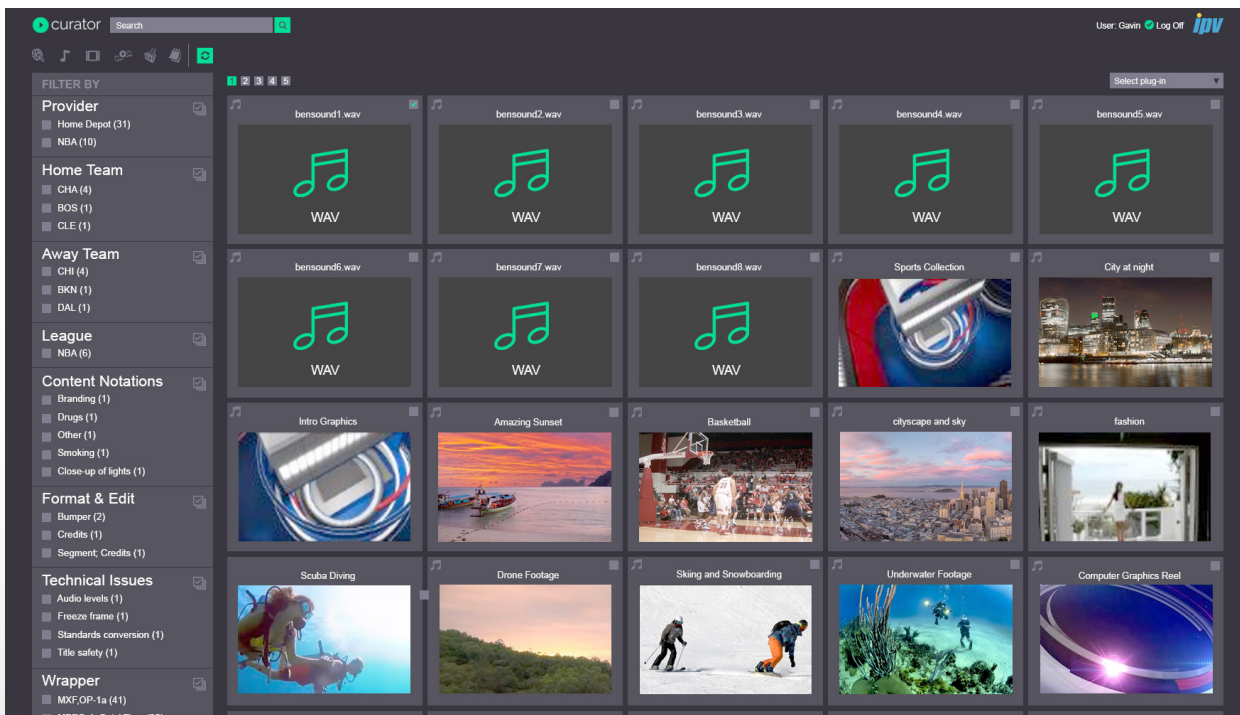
curator Search

User: Gavin Log Off ipv

FILTER BY

1 2 3 4 5

Select plug-in

Provider
Home Depot (31)
NBA (10)

Home Team
CHA (4)
BOS (1)
CLE (1)

Away Team
CHI (4)
BKN (1)
DAL (1)

League
NBA (6)

Content Notations
Branding (1)
Drugs (1)
Other (1)
Smoking (1)
Close-up of lights (1)

Format & Edit
Bumper (2)
Credits (1)
Segment; Credits (1)

Technical Issues
Audio levels (1)
Freeze frame (1)
Standards conversion (1)
Title safety (1)

Wrapper
MXF,OP-1a (41)

bensound1.wav
WAV

bensound2.wav
WAV

bensound3.wav
WAV

bensound4.wav
WAV

bensound5.wav
WAV

bensound6.wav
WAV

bensound7.wav
WAV

bensound8.wav
WAV

Sports Collection

City at night

Intro Graphics

Amazing Sunset

Basketball

cityscape and sky

fashion

Scuba Diving

Drone Footage

Skiing and Snowboarding

Underwater Footage

Computer Graphics Reel